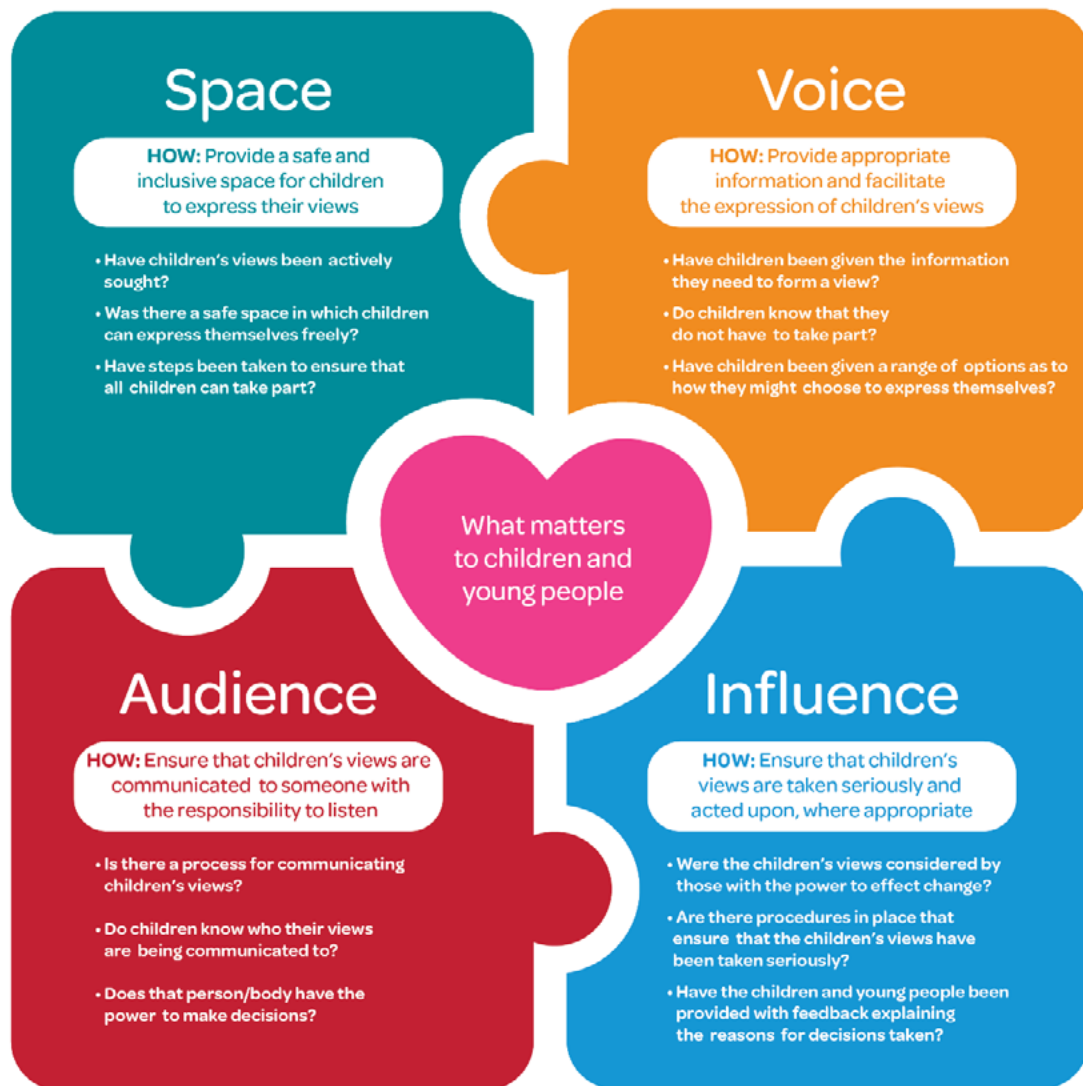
Space

HOW: Provide a safe and inclusive space for children to express their views

• Have children's views been actively sought?
• Was there a safe space in which children can express themselves freely?
• Have steps been taken to ensure that all children can take part?

Voice

HOW: Provide appropriate information and facilitate the expression of children's views

• Have children been given the information they need to form a view?
• Do children know that they do not have to take part?
• Have children been given a range of options as to how they might choose to express themselves?

What matters to children and young people

Audience

HOW: Ensure that children's views are communicated to someone with the responsibility to listen

• Is there a process for communicating children's views?
• Do children know who their views are being communicated to?
• Does that person/body have the power to make decisions?

Influence

HOW: Ensure that children's views are taken seriously and acted upon, where appropriate

• Were the children's views considered by those with the power to effect change?
• Are there procedures in place that ensure that the children's views have been taken seriously?
• Have the children and young people been provided with feedback explaining the reasons for decisions taken?